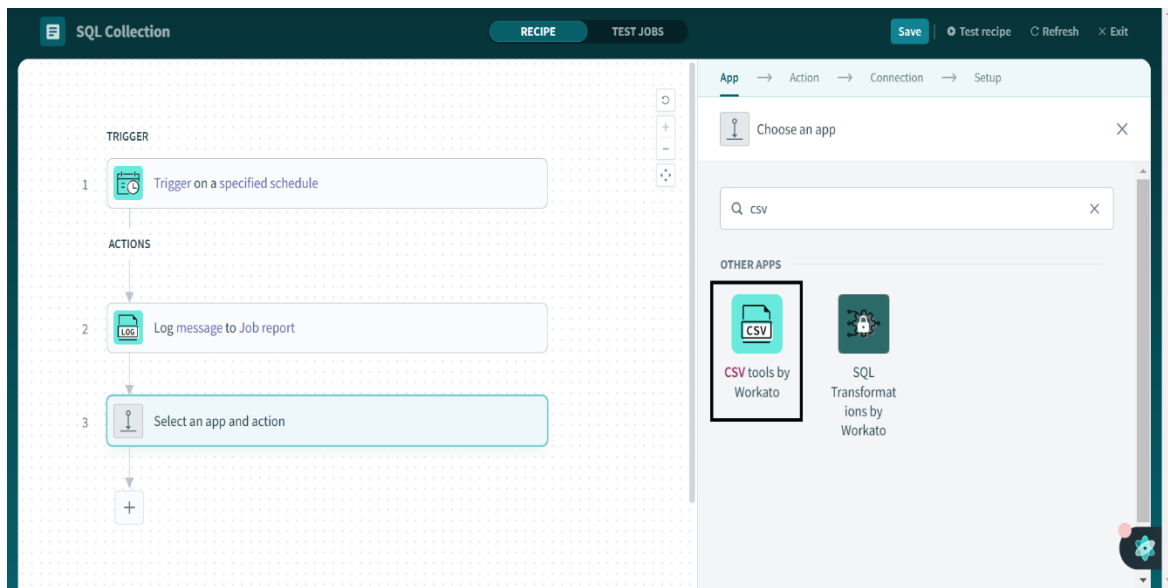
SQL Collection

RECIPE TEST JOBS

Save Test recipe Refresh Exit

TRIGGER

1 Trigger on a specified schedule

ACTIONS

2 Log message to Job report

3 Select an app and action

+

App → Action → Connection → Setup

Choose an app

csv

OTHER APPS

CSV

CSV tools by Workato

SQL Transformations by Workato